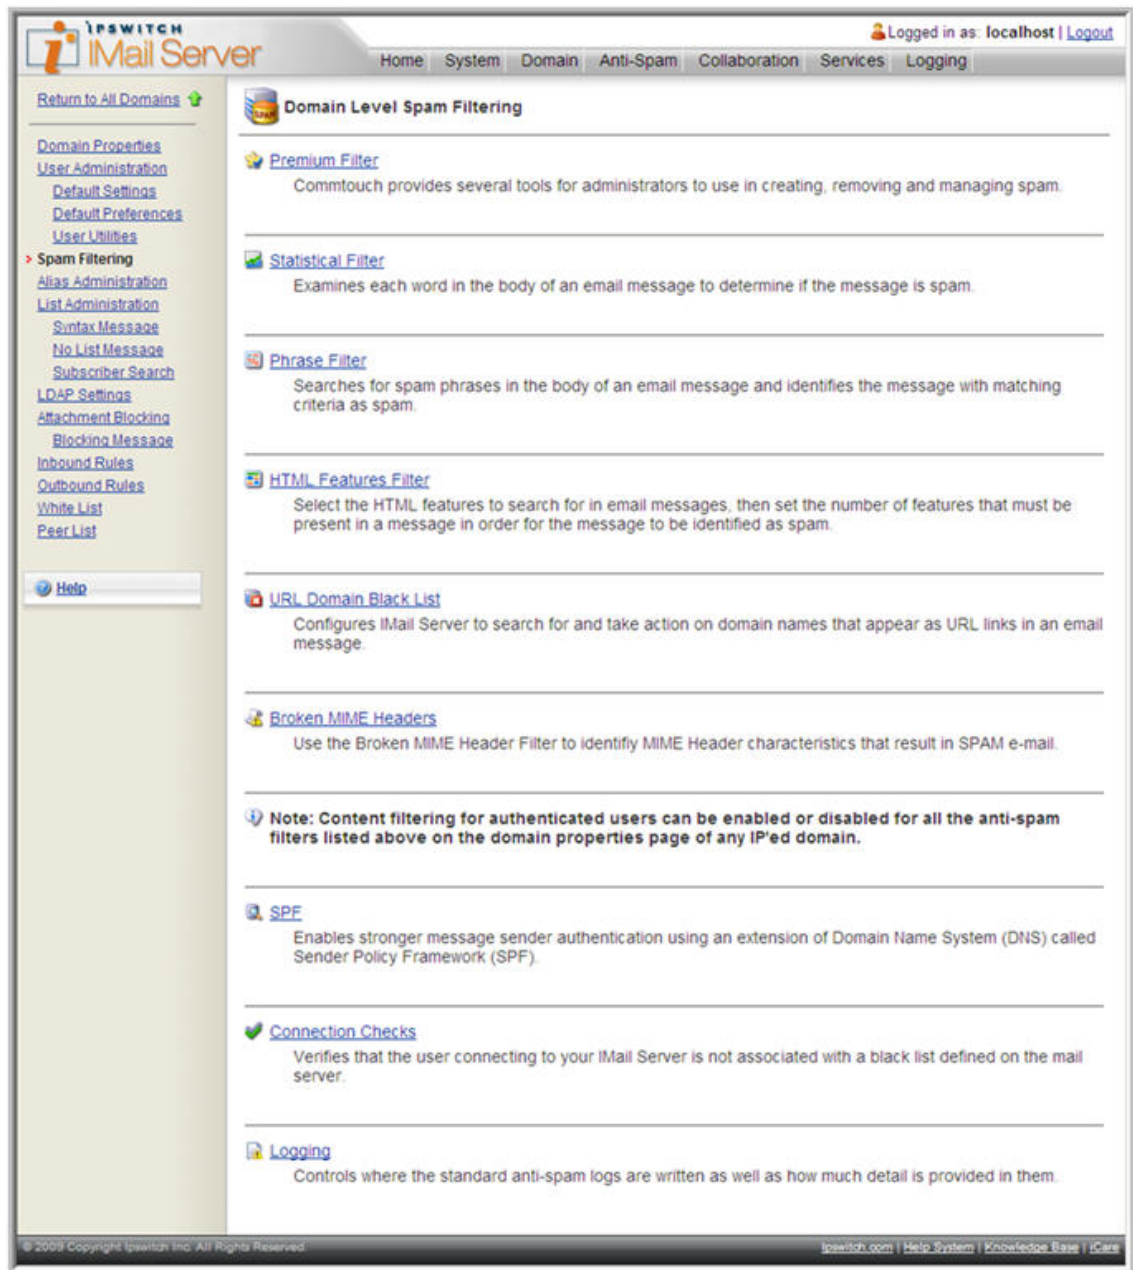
IPSWITCH IMail Server

Logged in as: localhost | Logout

Home System Domain Anti-Spam Collaboration Services Logging

Return to All Domains

Domain Properties
User Administration
Default Settings
Default Preferences
User Utilities
Spam Filtering
Alias Administration
List Administration
Syntax Message
No List Message
Subscriber Search
LDAP Settings
Attachment Blocking
Blocking Message
Inbound Rules
Outbound Rules
White List
Peer List

Help

Domain Level Spam Filtering

Premium Filter
Commtouch provides several tools for administrators to use in creating, removing and managing spam.

Statistical Filter
Examines each word in the body of an email message to determine if the message is spam.

Phrase Filter
Searches for spam phrases in the body of an email message and identifies the message with matching criteria as spam.

HTML Features Filter
Select the HTML features to search for in email messages, then set the number of features that must be present in a message in order for the message to be identified as spam.

URL Domain Black List
Configures IMail Server to search for and take action on domain names that appear as URL links in an email message.

Broken MIME Headers
Use the Broken MIME Header Filter to identifiy MIME Header characteristics that result in SPAM e-mail.

Note: Content filtering for authenticated users can be enabled or disabled for all the anti-spam filters listed above on the domain properties page of any IP'ed domain.

SPF
Enables stronger message sender authentication using an extension of Domain Name System (DNS) called Sender Policy Framework (SPF).

Connection Checks
Verifies that the user connecting to your IMail Server is not associated with a black list defined on the mail server.

Logging
Controls where the standard anti-spam logs are written as well as how much detail is provided in them.

© 2009 Copyright Ipswitch Inc. All Rights Reserved.

Ipswitch.com | Help System | Knowledge Base | iCare